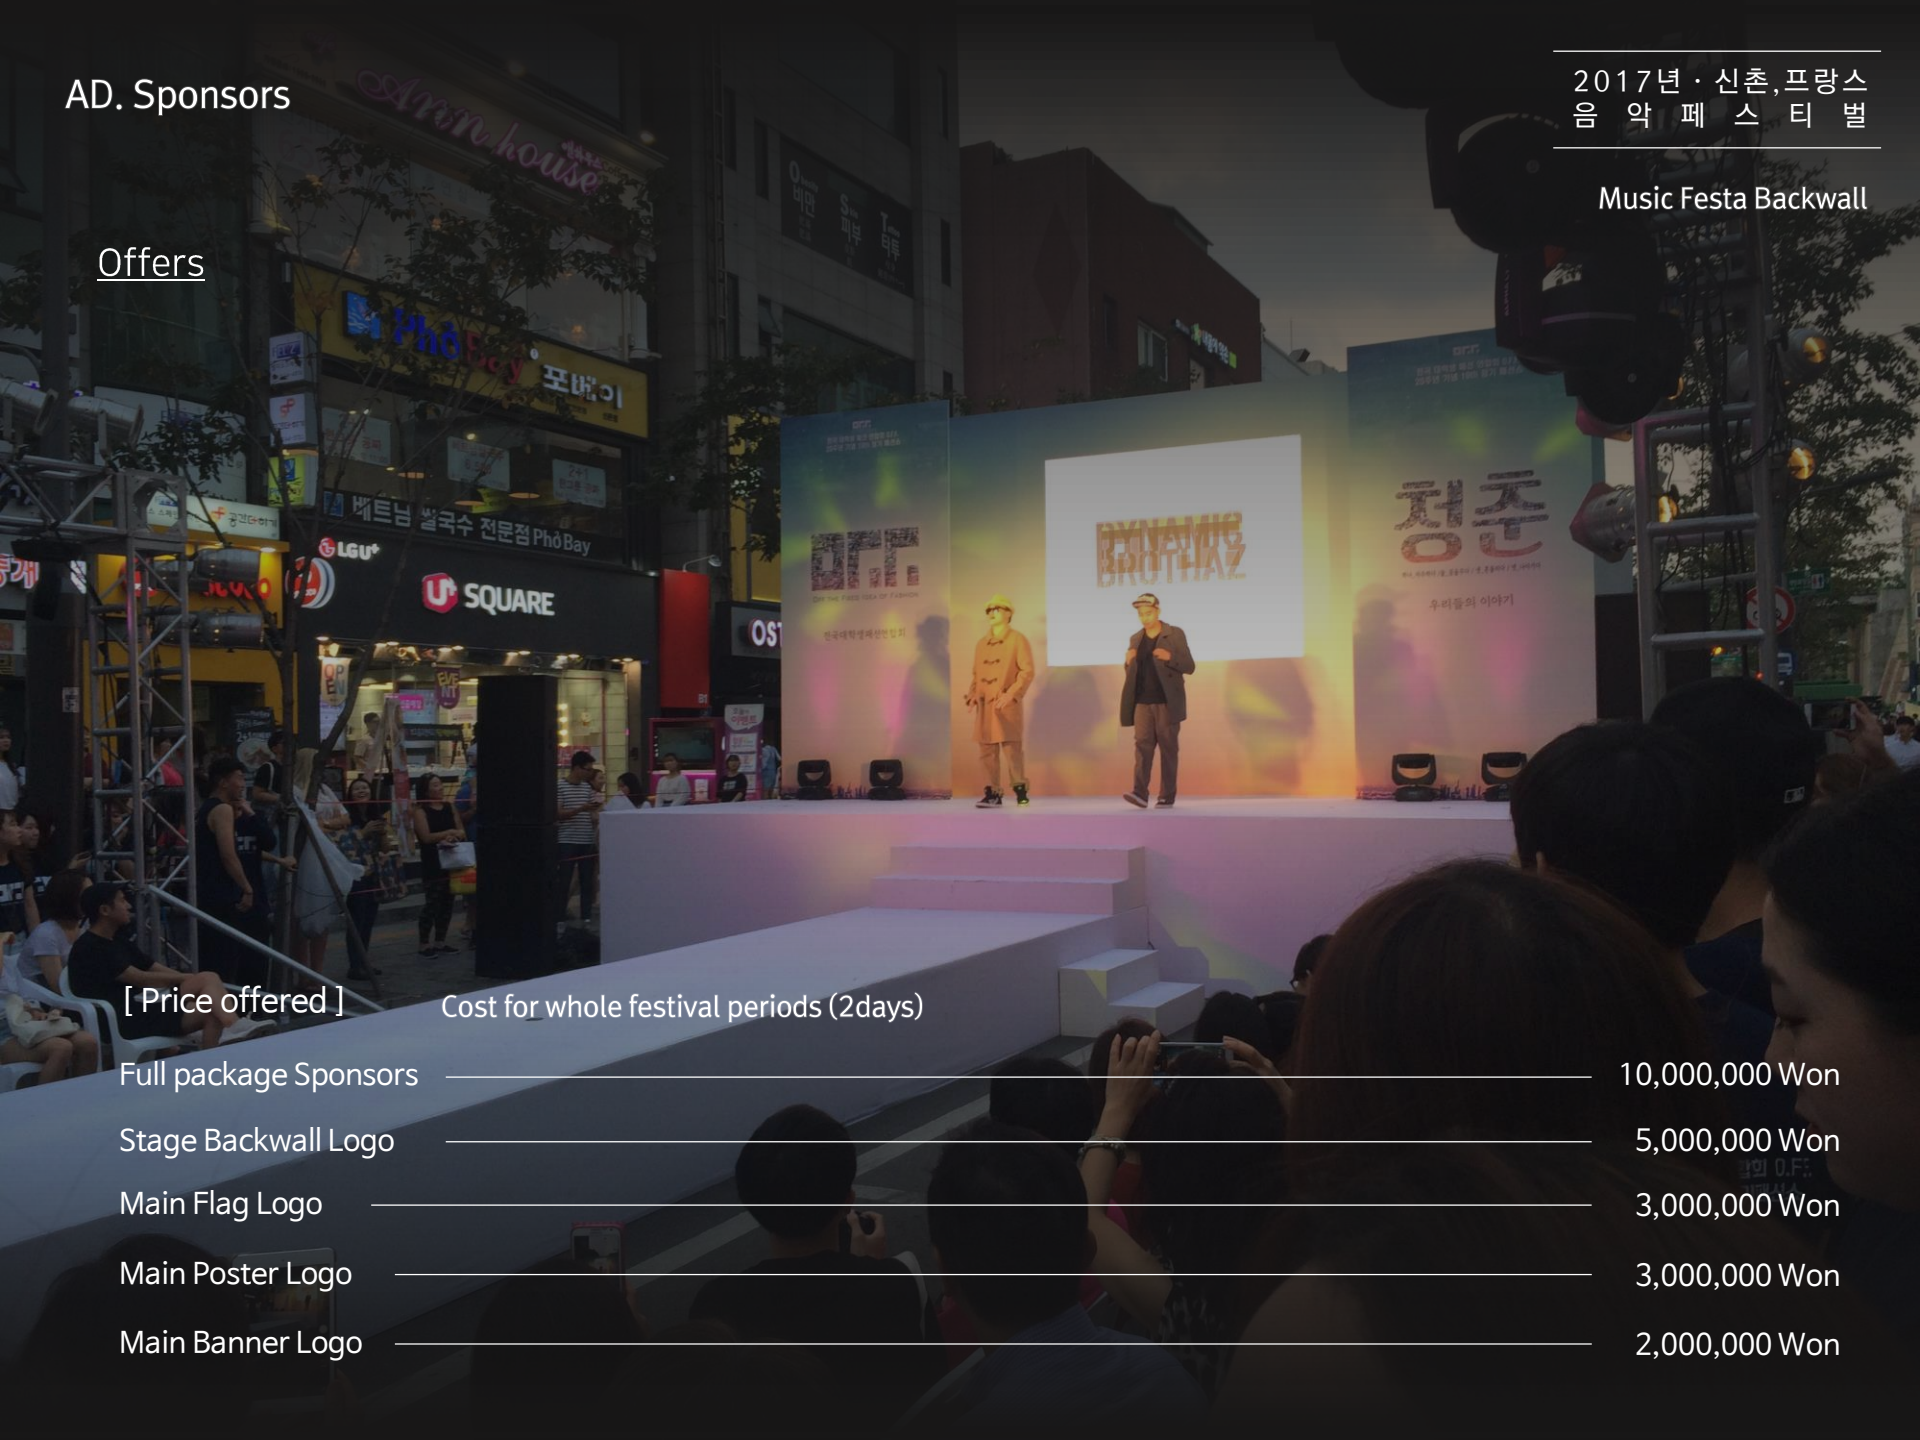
AD. Sponsors

2017년 · 신촌,프랑스
음 악 페 스 티 벌

Music Festa Backwall

Offers

Arm house

PhoBay 포베이

베트남 쌀국수 전문점 PhoBay

LGU+

U+ SQUARE

OST

O.F.F.

DYNAMIC BROTHAZ

청춘

우리들의 이야기

[ Price offered ]

Cost for whole festival periods (2days)

Full package Sponsors 10,000,000 Won

Stage Backwall Logo 5,000,000 Won

Main Flag Logo 3,000,000 Won

Main Poster Logo 3,000,000 Won

Main Banner Logo 2,000,000 Won